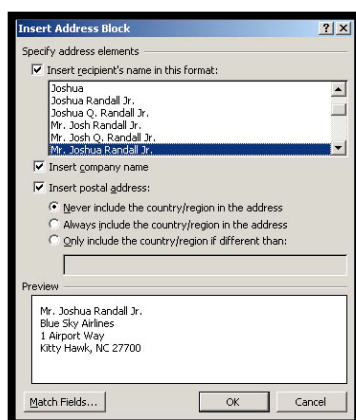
Insert Address Block

?

X

Specify address elements

Insert recipient's name in this format:

Joshua
Joshua Randall Jr.
Joshua Q. Randall Jr.
Mr. Josh Randall Jr.
Mr. Josh Q. Randall Jr.
Mr. Joshua Randall Jr.

Insert company name

Insert postal address:

Never include the country/region in the address

Always include the country/region in the address

Only include the country/region if different than:

Preview

Mr. Joshua Randall Jr.
Blue Sky Airlines
1 Airport Way
Kitty Hawk, NC 27700

Match Fields...

OK

Cancel